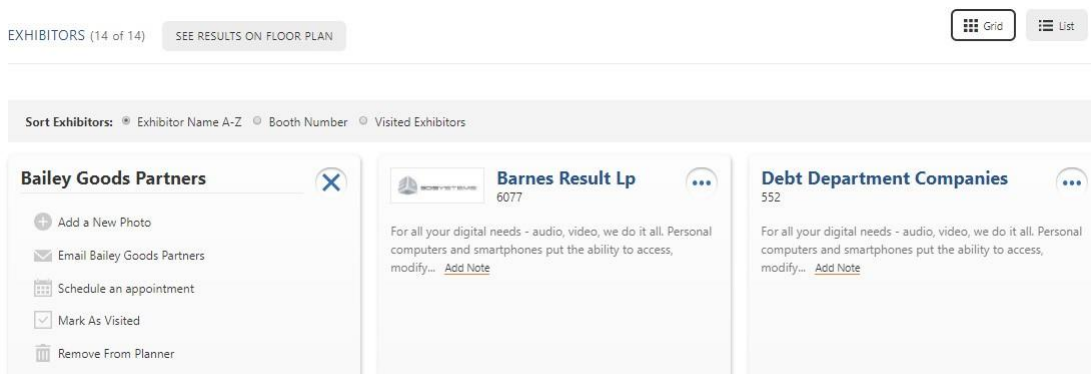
EXHIBITORS (14 of 14) SEE RESULTS ON FLOOR PLAN

Grid List

Sort Exhibitors: Exhibitor Name A-Z Booth Number Visited Exhibitors

Bailey Goods Partners

Add a New Photo

Email Bailey Goods Partners

Schedule an appointment

Mark As Visited

Remove From Planner

Barnes Result Lp
6077

For all your digital needs - audio, video, we do it all. Personal computers and smartphones put the ability to access, modify... Add Note

Debt Department Companies
552

For all your digital needs - audio, video, we do it all. Personal computers and smartphones put the ability to access, modify... Add Note